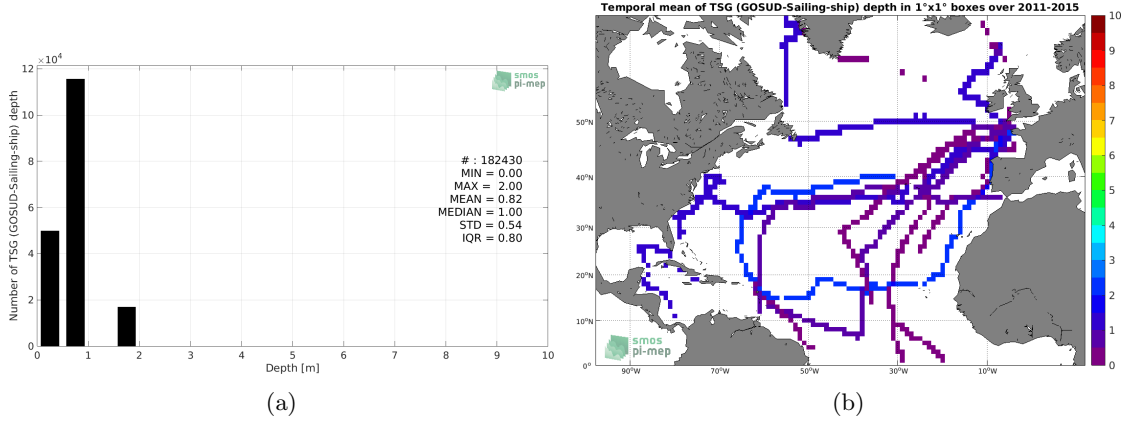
$\times 10^4$

Number of TSG (GOSUD-Sailing-ship) depth

12
10
8
6
4
2
0

smos
pi-mep

# : 182430
MIN = 0.00
MAX = 2.00
MEAN = 0.82
MEDIAN = 1.00
STD = 0.54
IQR = 0.80

0 1 2 3 4 5 6 7 8 9 10
Depth [m]

(a)

Temporal mean of TSG (GOSUD-Sailing-ship) depth in 1°x1° boxes over 2011-2015

50°N
40°N
30°N
20°N
10°N

90°W 70°W 50°W 30°W 10°W

smos
pi-mep

10
9
8
7
6
5
4
3
2
1
0

(b)